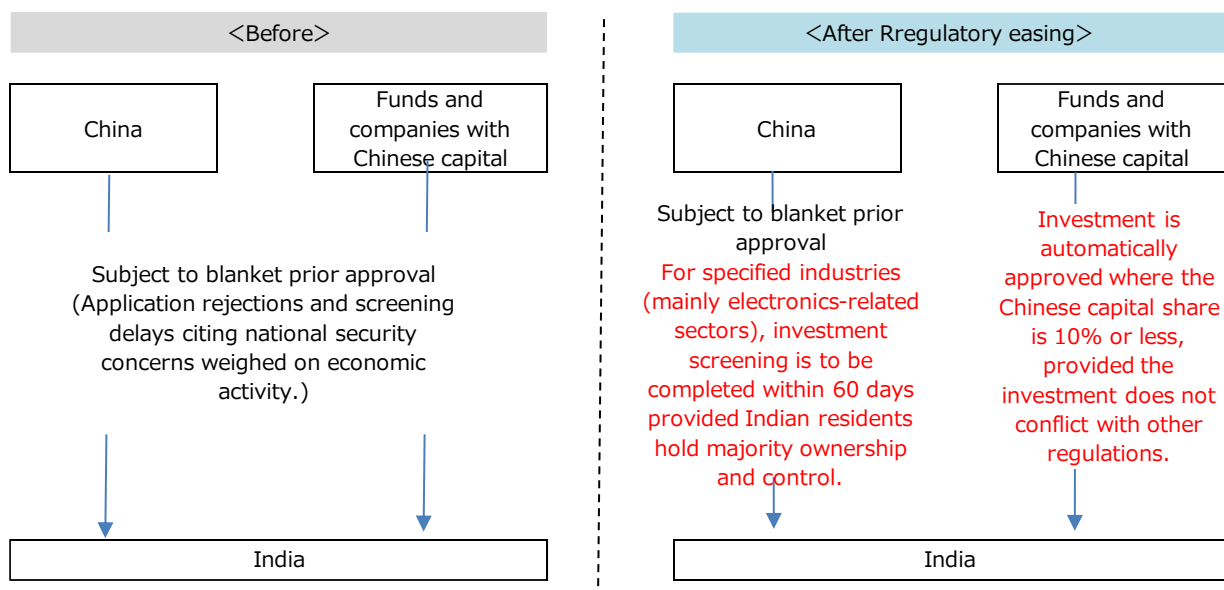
＜Before＞

China

Funds and companies with Chinese capital

Subject to blanket prior approval (Application rejections and screening delays citing national security concerns weighed on economic activity.)

India

＜After Rregulatory easing＞

China

Funds and companies with Chinese capital

Subject to blanket prior approval
For specified industries (mainly electronics-related sectors), investment screening is to be completed within 60 days provided Indian residents hold majority ownership and control.

Investment is automatically approved where the Chinese capital share is 10% or less, provided the investment does not conflict with other regulations.

India